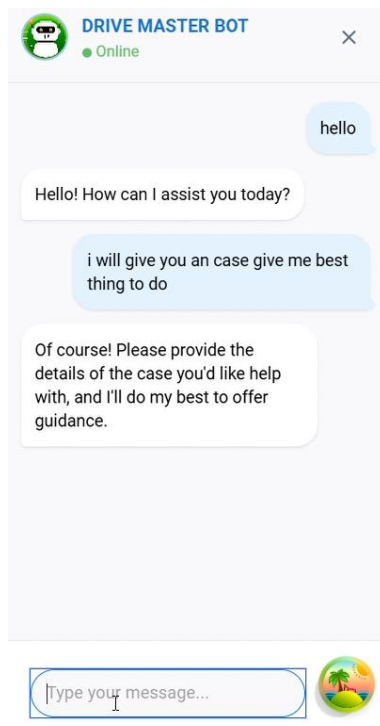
DRIVE MASTER BOT
Online

×

hello

Hello! How can I assist you today?

i will give you an case give me best thing to do

Of course! Please provide the details of the case you'd like help with, and I'll do my best to offer guidance.

Type your message...